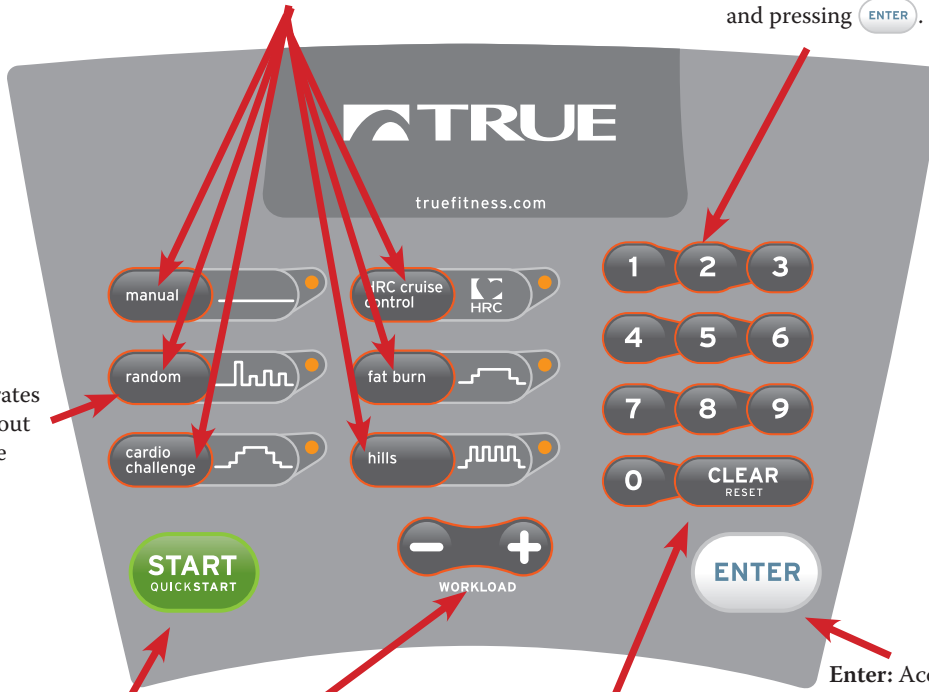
and pressing ENTER.

TRUE

truefitness.com

manual

HRC cruise control

HRC

random

fat burn

cardio challenge

hills

rates
out
e

1 2 3
4 5 6
7 8 9
0 CLEAR RESET

START QUICKSTART

WORKLOAD

ENTER

Enter: Ac